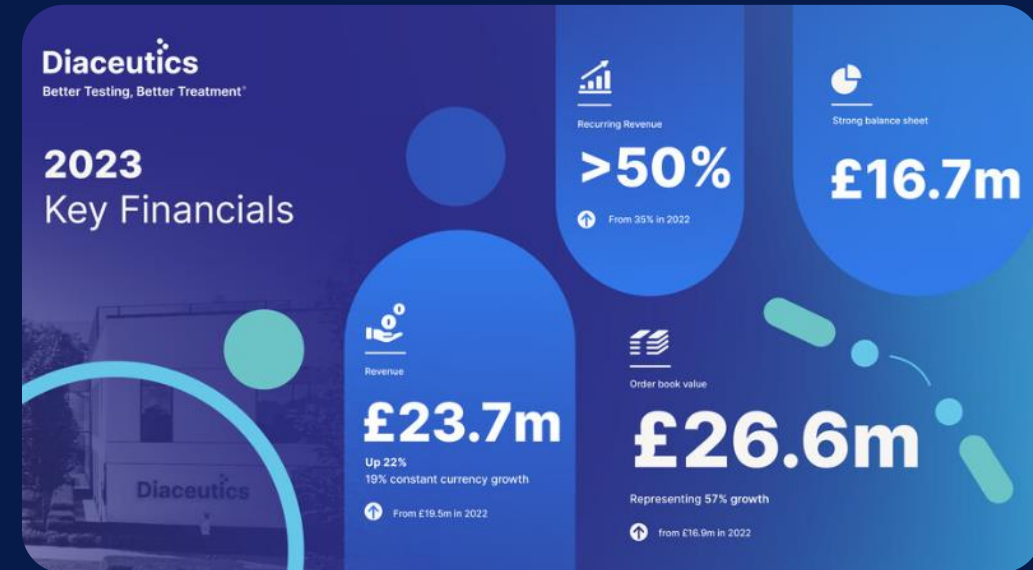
Diaceutics
Better Testing, Better Treatment®

2023
Key Financials

Recurring Revenue
>50%
From 35% in 2022

Strong balance sheet
£16.7m

Revenue
£23.7m
Up 22%
19% constant currency growth
From £19.5m in 2022

Order book value
£26.6m
Representing 57% growth
from £16.9m in 2022

Diaceutics